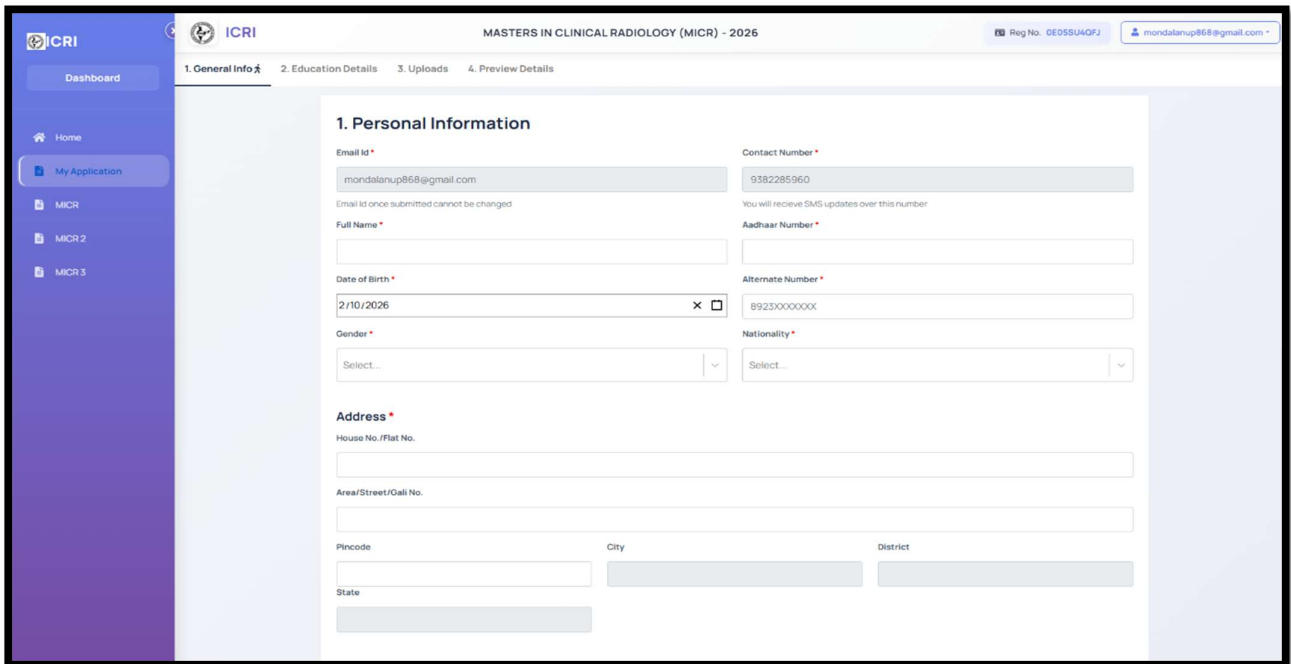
ICRI

Dashboard

Home

My Application

MICR

MICR 2

MICR 3

ICRI

MASTERS IN CLINICAL RADIOLOGY (MICR) - 2026

Reg No. 0E0SSU4QFJ

mondalanup868@gmail.com

1. General Info 2. Education Details 3. Uploads 4. Preview Details

1. Personal Information

Email Id *

mondalanup868@gmail.com

Email Id once submitted cannot be changed

Contact Number *

9382285960

You will recieve SMS updates over this number

Full Name *

Aadhaar Number *

Date of Birth *

2/10/2026

Alternate Number *

8923XXXXXXX

Gender *

Select...

Nationality *

Select...

Address *

House No./Flat No.

Area/Street/Gali No.

Pincode

City

District

State